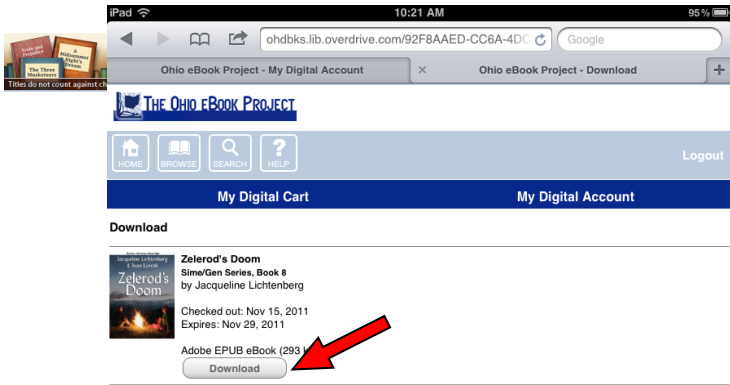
Pride and Prejudice
A Midsummer Night's Dream
The Three Musketeers
Titles do not count against ch

iPad
10:21 AM
95 %
ohdbks.lib.overdrive.com/92F8AAED-CC6A-4DC
Google
Ohio eBook Project - My Digital Account
Ohio eBook Project - Download

THE OHIO EBOOK PROJECT

HOME
BROWSE
SEARCH
HELP
Logout

My Digital Cart
My Digital Account

Download

Jacqueline Lichtenberg & Jean Lorrah
Zelerod's Doom

Zelerod's Doom
Sime/Gen Series, Book 8
by Jacqueline Lichtenberg

Checked out: Nov 15, 2011
Expires: Nov 29, 2011

Adobe EPUB eBook (293 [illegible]
Download